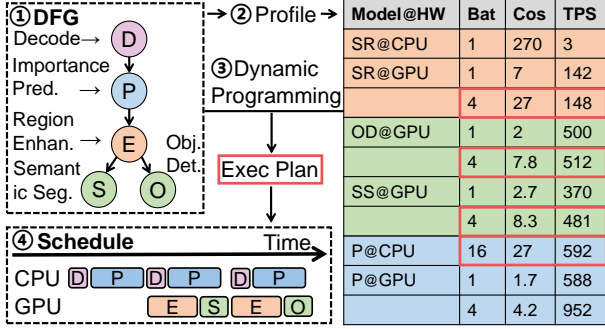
①DFG

Decode→ D

Importance Pred. → P

Region Enhan. → E

Obj. Det.

Semantic Seg.

S O

→②Profile→

③Dynamic Programming

Exec Plan

④ Schedule

Time

CPU D P D P D P

GPU E S E O

| Model@HW | Bat | Cos | TPS |
|---|---|---|---|
| SR@CPU | 1 | 270 | 3 |
| SR@GPU | 1 | 7 | 142 |
| | 4 | 27 | 148 |
| OD@GPU | 1 | 2 | 500 |
| | 4 | 7.8 | 512 |
| SS@GPU | 1 | 2.7 | 370 |
| | 4 | 8.3 | 481 |
| P@CPU | 16 | 27 | 592 |
| P@GPU | 1 | 1.7 | 588 |
| | 4 | 4.2 | 952 |